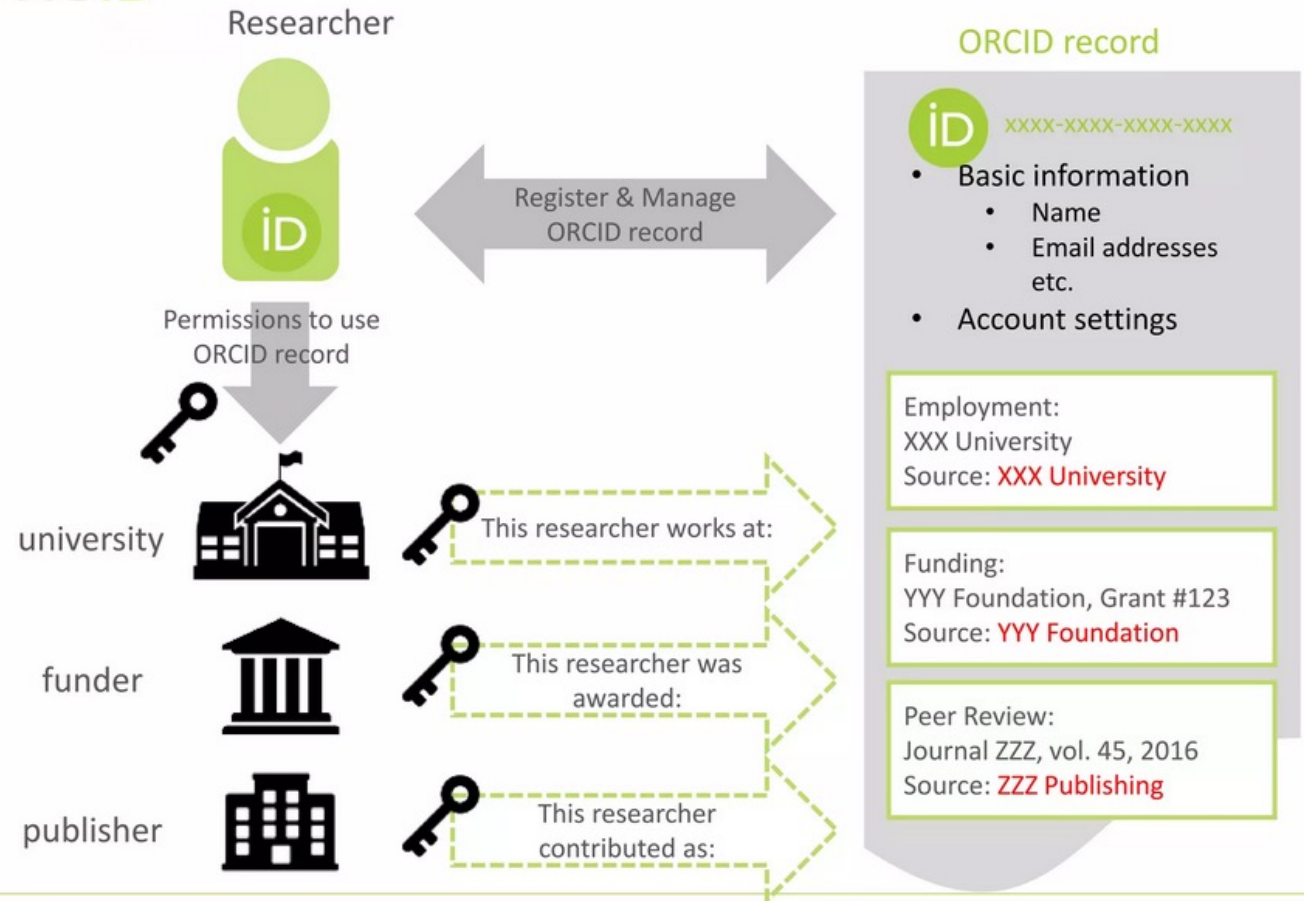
Researcher

iD

Register & Manage ORCID record

ORCID record

iD xxxx-xxxx-xxxx-xxxx

- Basic information
  - Name
  - Email addresses etc.
- Account settings

Permissions to use ORCID record

university

This researcher works at:

funder

This researcher was awarded:

publisher

This researcher contributed as:

Employment:
XXX University
Source: XXX University

Funding:
YYY Foundation, Grant #123
Source: YYY Foundation

Peer Review:
Journal ZZZ, vol. 45, 2016
Source: ZZZ Publishing